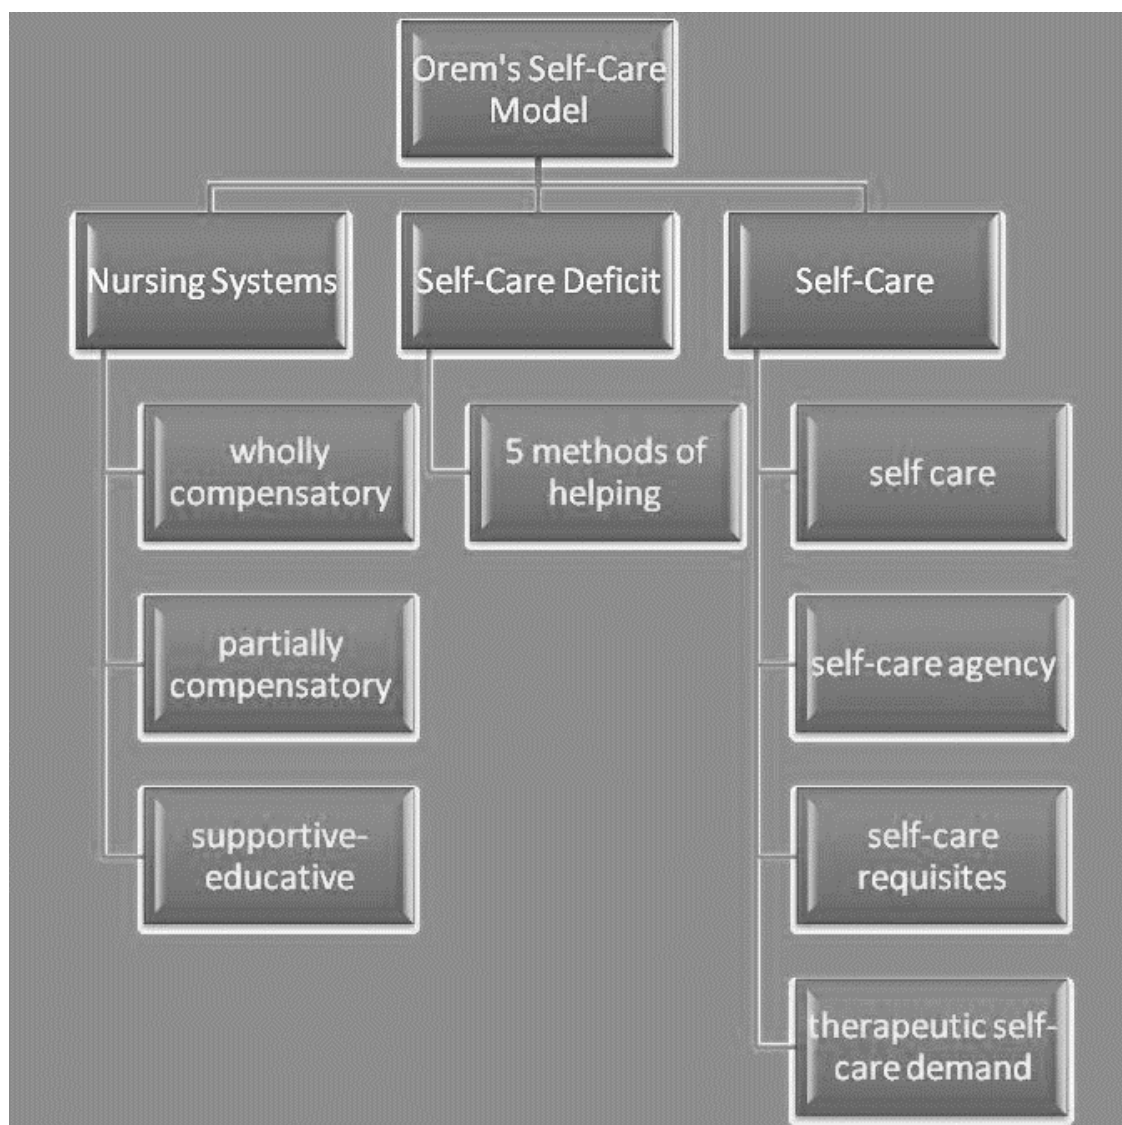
Orem's Self-Care Model

Nursing Systems

Self-Care Deficit

Self-Care

wholly compensatory

partially compensatory

supportive-educative

5 methods of helping

self care

self-care agency

self-care requisites

therapeutic self-care demand